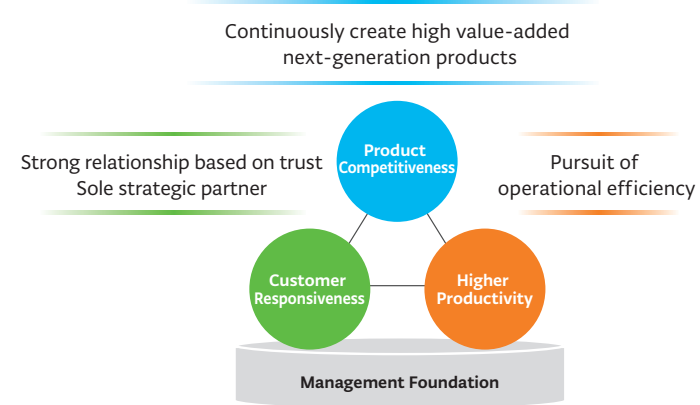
Continuously create high value-added next-generation products

Strong relationship based on trust
Sole strategic partner

Product Competitiveness

Pursuit of operational efficiency

Customer Responsiveness

Higher Productivity

Management Foundation